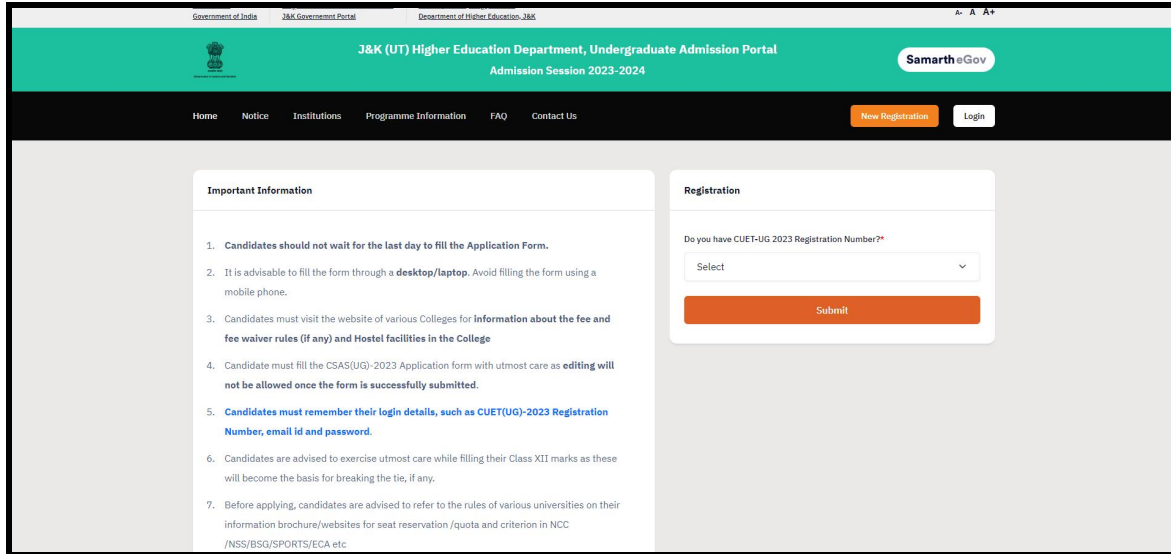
Government of India | J&K Governemnt Portal | Department of Higher Education, J&K

A- A A+

J&K (UT) Higher Education Department, Undergraduate Admission Portal
Admission Session 2023-2024

Samarth eGov

Home Notice Institutions Programme Information FAQ Contact Us

New Registration Login

Important Information

1. Candidates should not wait for the last day to fill the Application Form.

2. It is advisable to fill the form through a desktop/laptop. Avoid filling the form using a mobile phone.

3. Candidates must visit the website of various Colleges for information about the fee and fee waiver rules (if any) and Hostel facilities in the College

4. Candidate must fill the CSAS(UG)-2023 Application form with utmost care as editing will not be allowed once the form is successfully submitted.

5. Candidates must remember their login details, such as CUET(UG)-2023 Registration Number, email id and password.

6. Candidates are advised to exercise utmost care while filling their Class XII marks as these will become the basis for breaking the tie, if any.

7. Before applying, candidates are advised to refer to the rules of various universities on their information brochure/websites for seat reservation /quota and criterion in NCC /NSS/BSG/SPORTS/ECA etc

Registration

Do you have CUET-UG 2023 Registration Number?*

Select

Submit